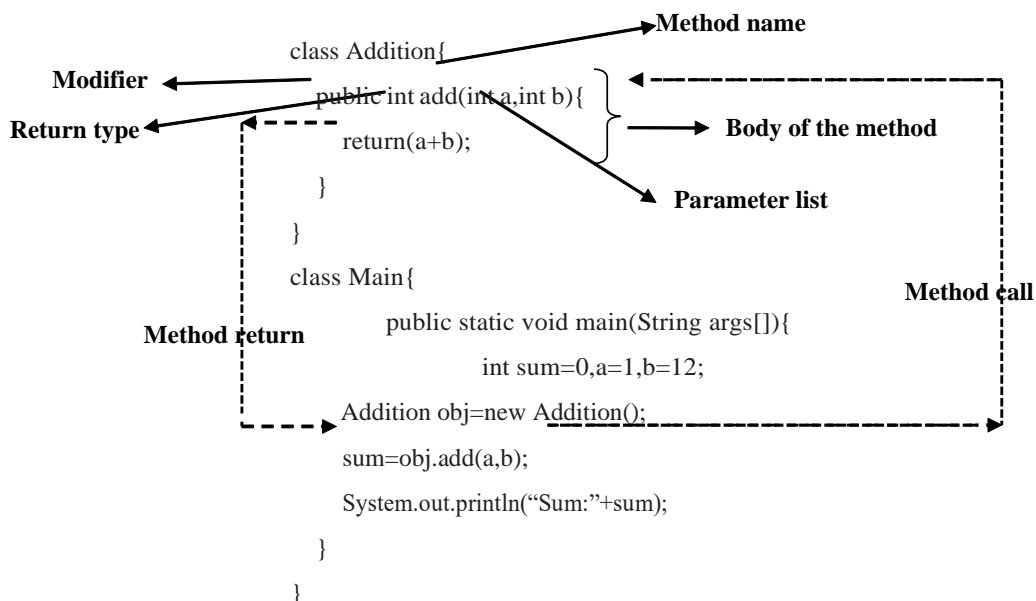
Method name

class Addition{

Modifier

public int add(int a,int b){

Return type

return(a+b);

Body of the method

}

Parameter list

}

class Main{

Method call

Method return

public static void main(String args[]){

int sum=0,a=1,b=12;

Addition obj=new Addition();

sum=obj.add(a,b);

System.out.println("Sum:"+sum);

}

}